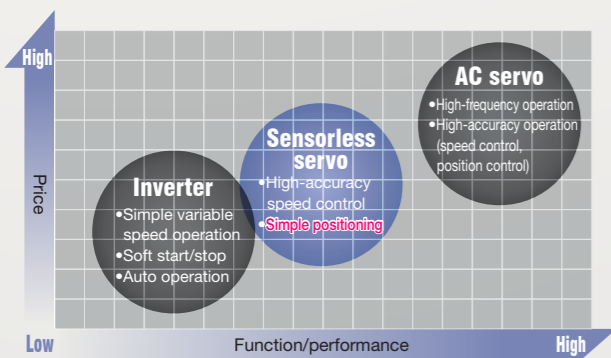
High

Price

AC servo
•High-frequency operation
•High-accuracy operation (speed control, position control)

Sensorless servo
•High-accuracy speed control
•Simple positioning

Inverter
•Simple variable speed operation
•Soft start/stop
•Auto operation

Low

Function/performance

High